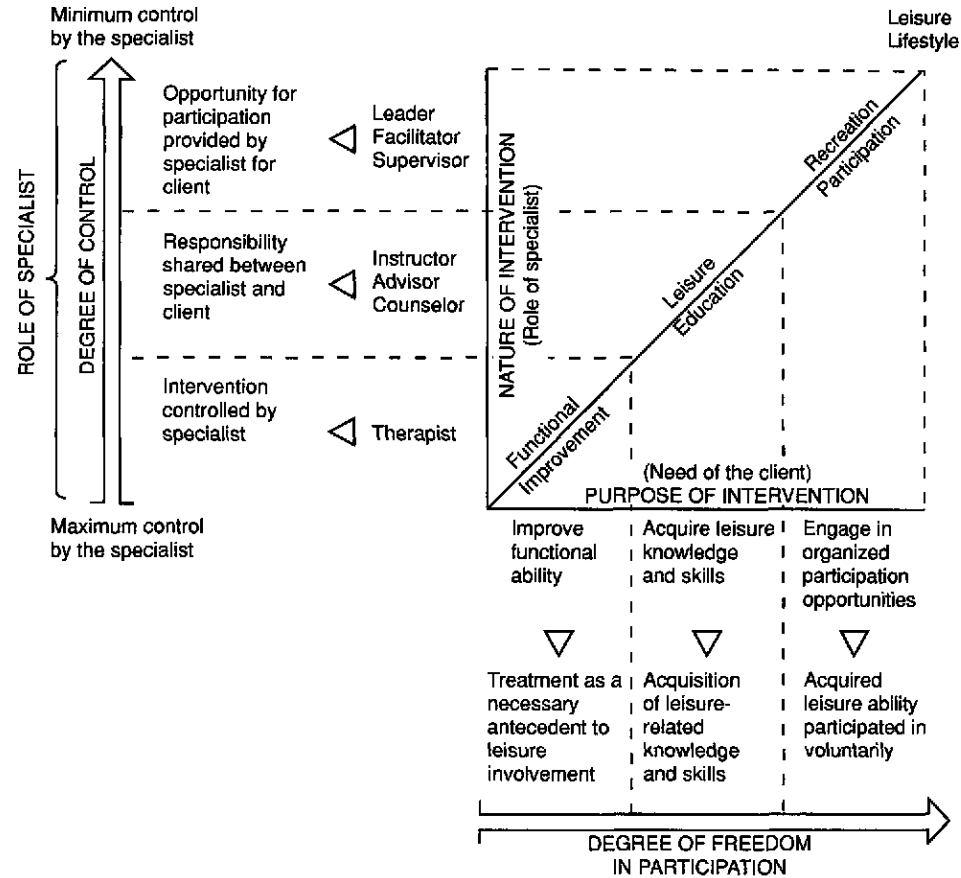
Minimum control by the specialist

Leisure Lifestyle

ROLE OF SPECIALIST

DEGREE OF CONTROL

Opportunity for participation provided by specialist for client

Leader Facilitator Supervisor

Responsibility shared between specialist and client

Instructor Advisor Counselor

Intervention controlled by specialist

Therapist

Maximum control by the specialist

NATURE OF INTERVENTION (Role of specialist)

Functional Improvement

Leisure Education

Recreation Participation

(Need of the client)
PURPOSE OF INTERVENTION

Improve functional ability

Acquire leisure knowledge and skills

Engage in organized participation opportunities

Treatment as a necessary antecedent to leisure involvement

Acquisition of leisure-related knowledge and skills

Acquired leisure ability participated in voluntarily

DEGREE OF FREEDOM IN PARTICIPATION